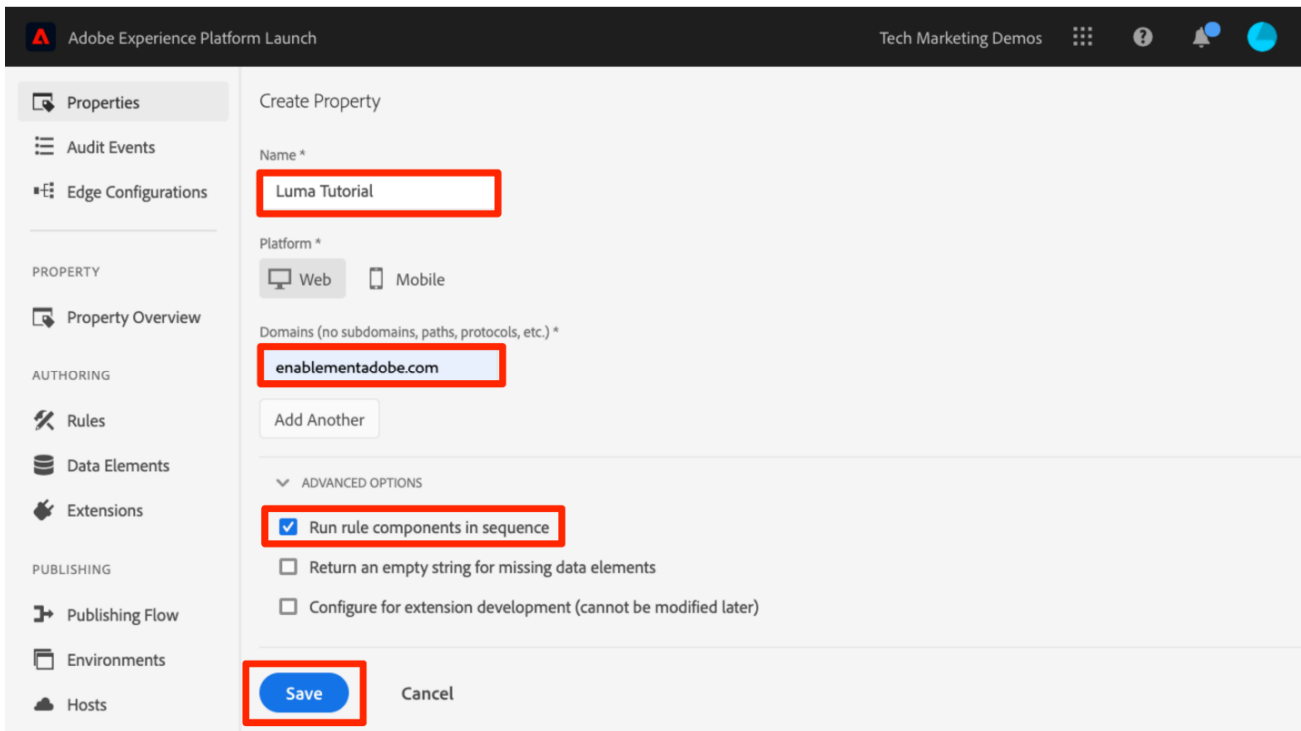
Adobe Experience Platform Launch

Tech Marketing Demos

Properties

Audit Events

Edge Configurations

PROPERTY

Property Overview

AUTHORING

Rules

Data Elements

Extensions

PUBLISHING

Publishing Flow

Environments

Hosts

Create Property

Name *

Luma Tutorial

Platform *

Web

Mobile

Domains (no subdomains, paths, protocols, etc.) *

enablementadobe.com

Add Another

ADVANCED OPTIONS

Run rule components in sequence

Return an empty string for missing data elements

Configure for extension development (cannot be modified later)

Save

Cancel